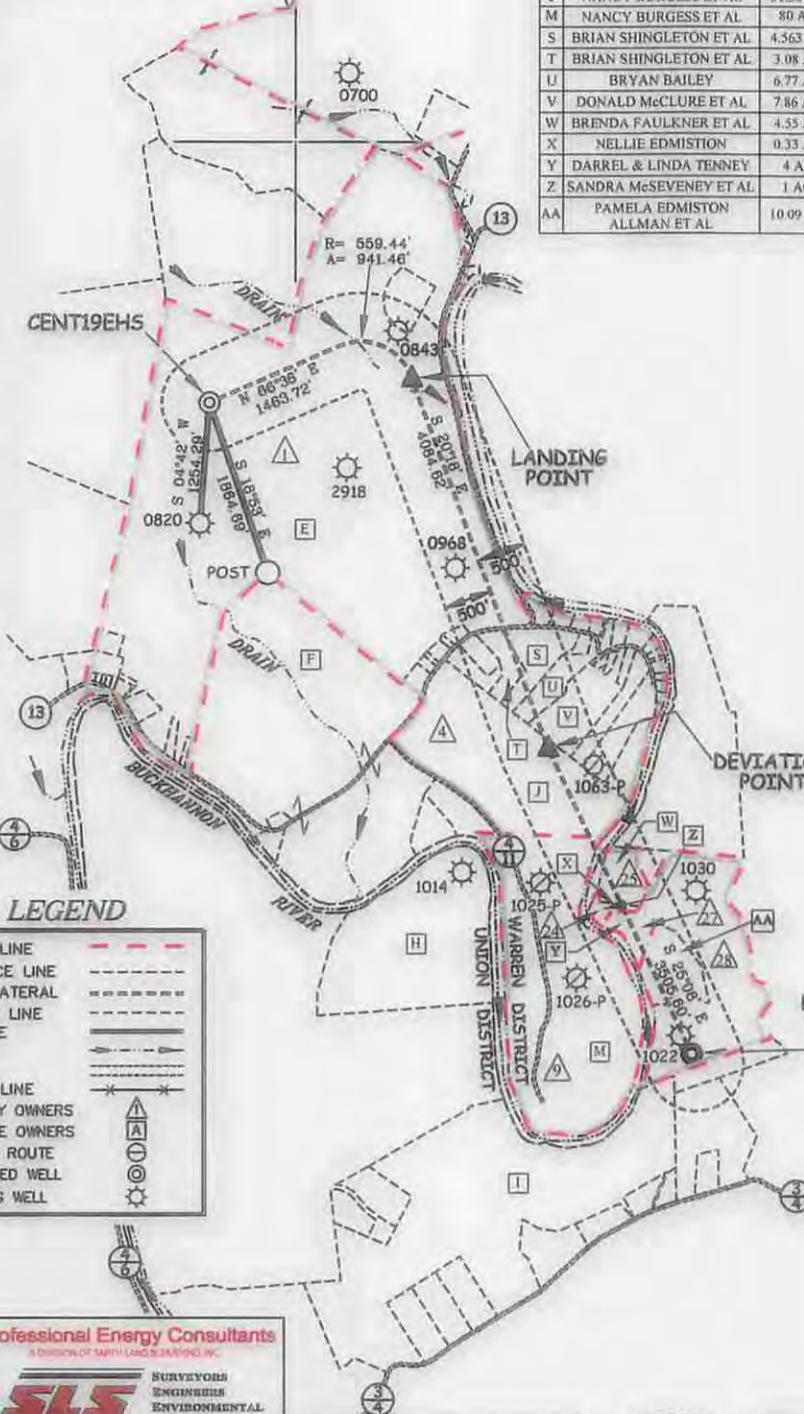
| M | NANCY BURGESS ET AL | 80 A |
|---|---|---|
| S | BRIAN SHINGLETON ET AL | 4.563 |
| T | BRIAN SHINGLETON ET AL | 3.08 |
| U | BRYAN BAILEY | 6.77 |
| V | DONALD McCLURE ET AL | 7.86 |
| W | BRENDA FAULKNER ET AL | 4.55 |
| X | NELLIE EDMISTION | 0.33 |
| Y | DARREL & LINDA TENNEY | 4 A |
| Z | SANDRA McSEVENEY ET AL | 1 A |
| AA | PAMELA EDMISTON ALLMAN ET AL | 10.09 |

0700

13

R= 559.44'
A= 941.46'

DRAIN

CENT19EHS

0843

N 66°36' E
1463.72'

S 20°18' E
4084.62'

LANDING POINT

S 04°42' W
1254.29'

S 16°53' E
1864.69'

1

2918

0820

E

0968

500'

POST

500'

DRAIN

F

S

13

U

4

V

BUCKHANNON

T

DEVIATIO POINT

J

1063-P

W

Z

1030

X

1014

1025-P

24

LEGEND

RIVER

H

UNION DISTRICT

WARREN DISTRICT

Y

27

AA

28

1026-P

S 25°06' E
3505.60'

LINE
CE LINE
ATERAL
LINE
E

LINE
Y OWNERS
E OWNERS
ROUTE
ED WELL
S WELL

9

M

1022

I

4/6

3/4

4/6

3/4

ofessional Energy Consultants
A DIVISION OF SMITH LAND SURVEYING, INC.

SLS

SURVEYORS
ENGINEERS
ENVIRONMENTAL